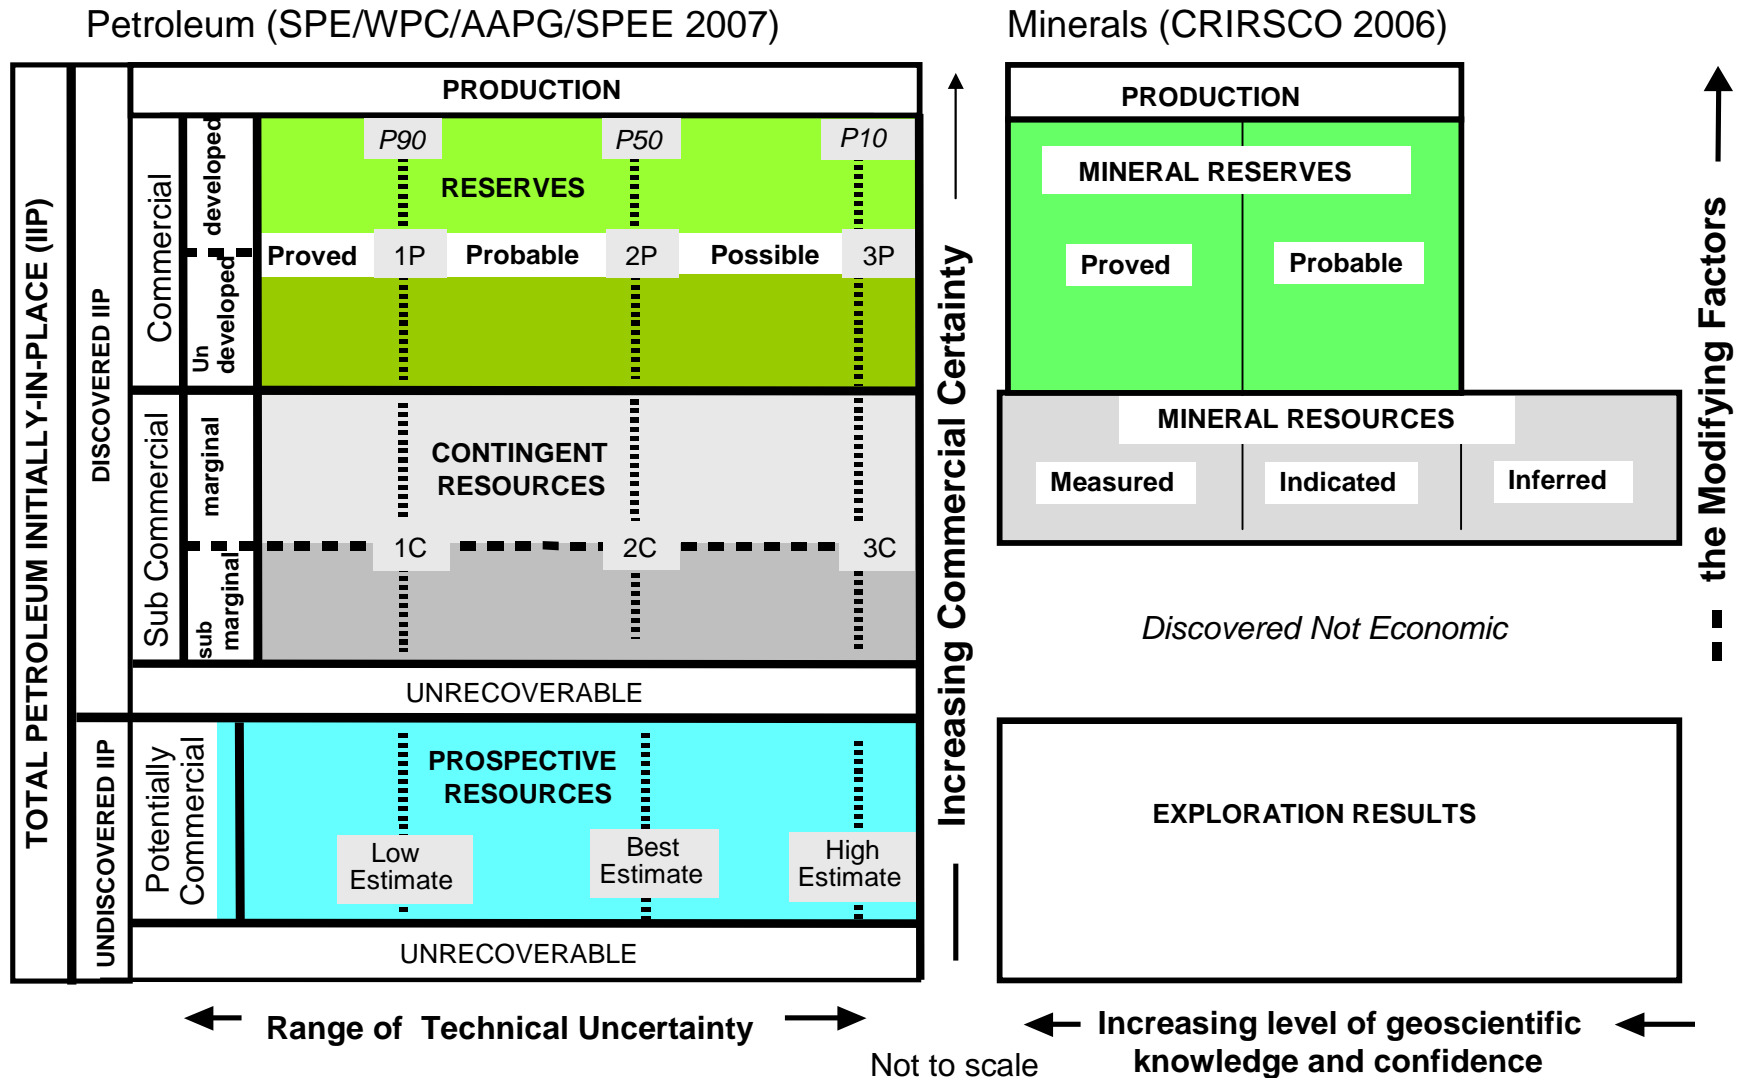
Petroleum (SPE/WPC/AAPG/SPEE 2007)

Minerals (CRIRSCO 2006)

TOTAL PETROLEUM INITIALLY-IN-PLACE (IIP)

DISCOVERED IIP

PRODUCTION

Commercial

developed

Un developed

P90

P50

P10

RESERVES

Proved

1P

Probable

2P

Possible

3P

Sub Commercial

marginal

sub marginal

CONTINGENT RESOURCES

1C

2C

3C

UNRECOVERABLE

UNDISCOVERED IIP

Potentially Commercial

PROSPECTIVE RESOURCES

Low Estimate

Best Estimate

High Estimate

UNRECOVERABLE

Increasing Commercial Certainty

PRODUCTION

MINERAL RESERVES

Proved

Probable

MINERAL RESOURCES

Measured

Indicated

Inferred

Discovered Not Economic

EXPLORATION RESULTS

the Modifying Factors

Range of Technical Uncertainty

Not to scale

Increasing level of geoscientific knowledge and confidence